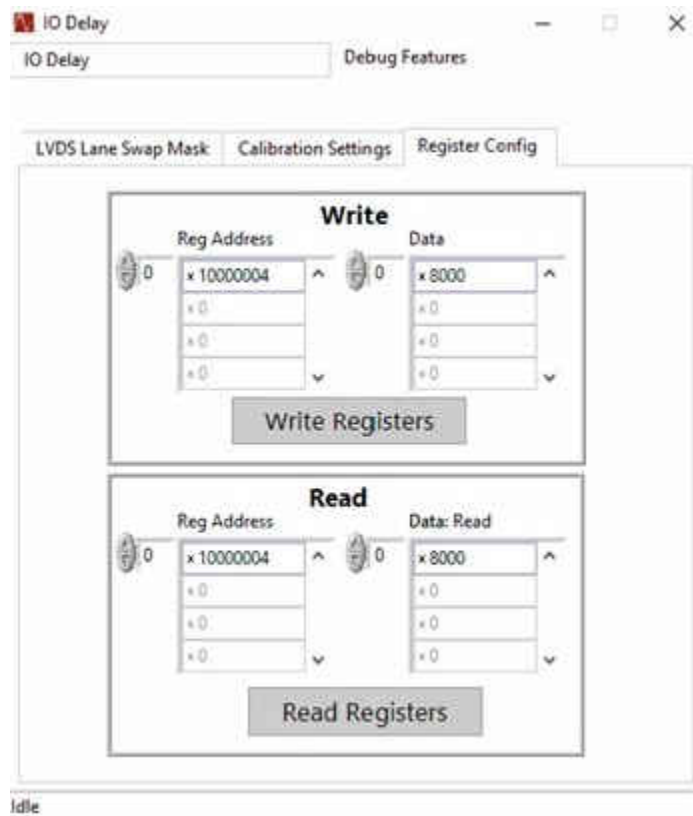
IO Delay

IO Delay

Debug Features

LVDS Lane Swap Mask

Calibration Settings

Register Config

Write

Reg Address

0

x 10000004

x 0

x 0

x 0

Data

0

x 8000

x 0

x 0

x 0

Write Registers

Read

Reg Address

0

x 10000004

x 0

x 0

x 0

Data: Read

0

x 8000

x 0

x 0

x 0

Read Registers

Idle